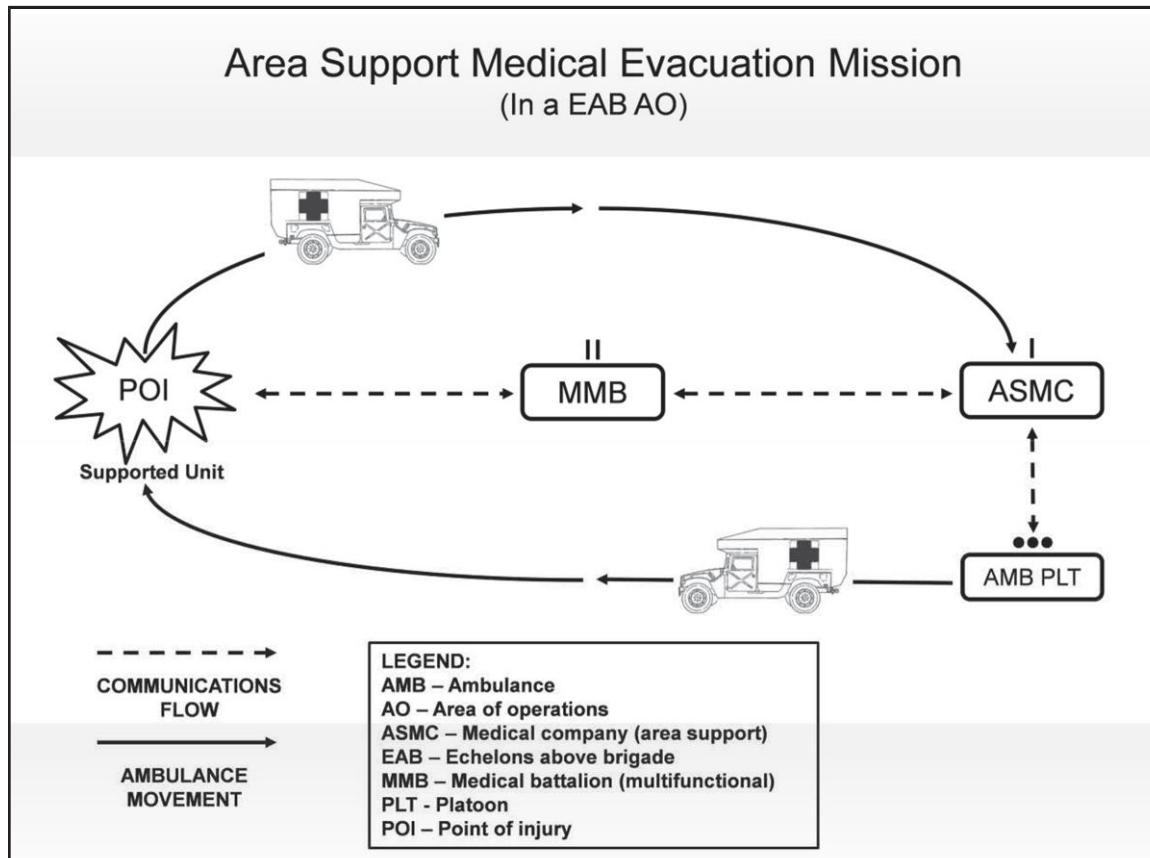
Area Support Medical Evacuation Mission
(In a EAB AO)

POI
Supported Unit

II
MMB

I
ASMC

•••
AMB PLT

COMMUNICATIONS FLOW

AMBULANCE MOVEMENT

LEGEND:
AMB – Ambulance
AO – Area of operations
ASMC – Medical company (area support)
EAB – Echelons above brigade
MMB – Medical battalion (multifunctional)
PLT - Platoon
POI – Point of injury